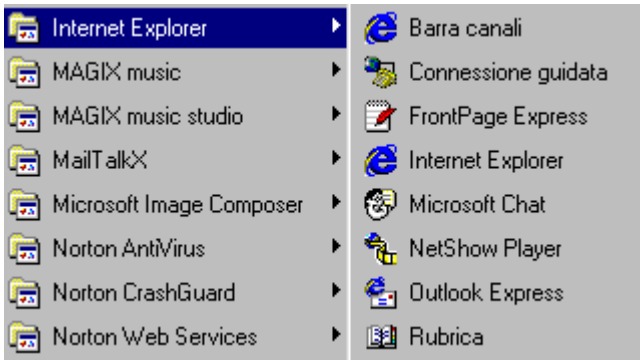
Internet Explorer
MAGIX music
MAGIX music studio
MailTalkX
Microsoft Image Composer
Norton AntiVirus
Norton CrashGuard
Norton Web Services

Barra canali
Connessione guidata
FrontPage Express
Internet Explorer
Microsoft Chat
NetShow Player
Outlook Express
Rubrica